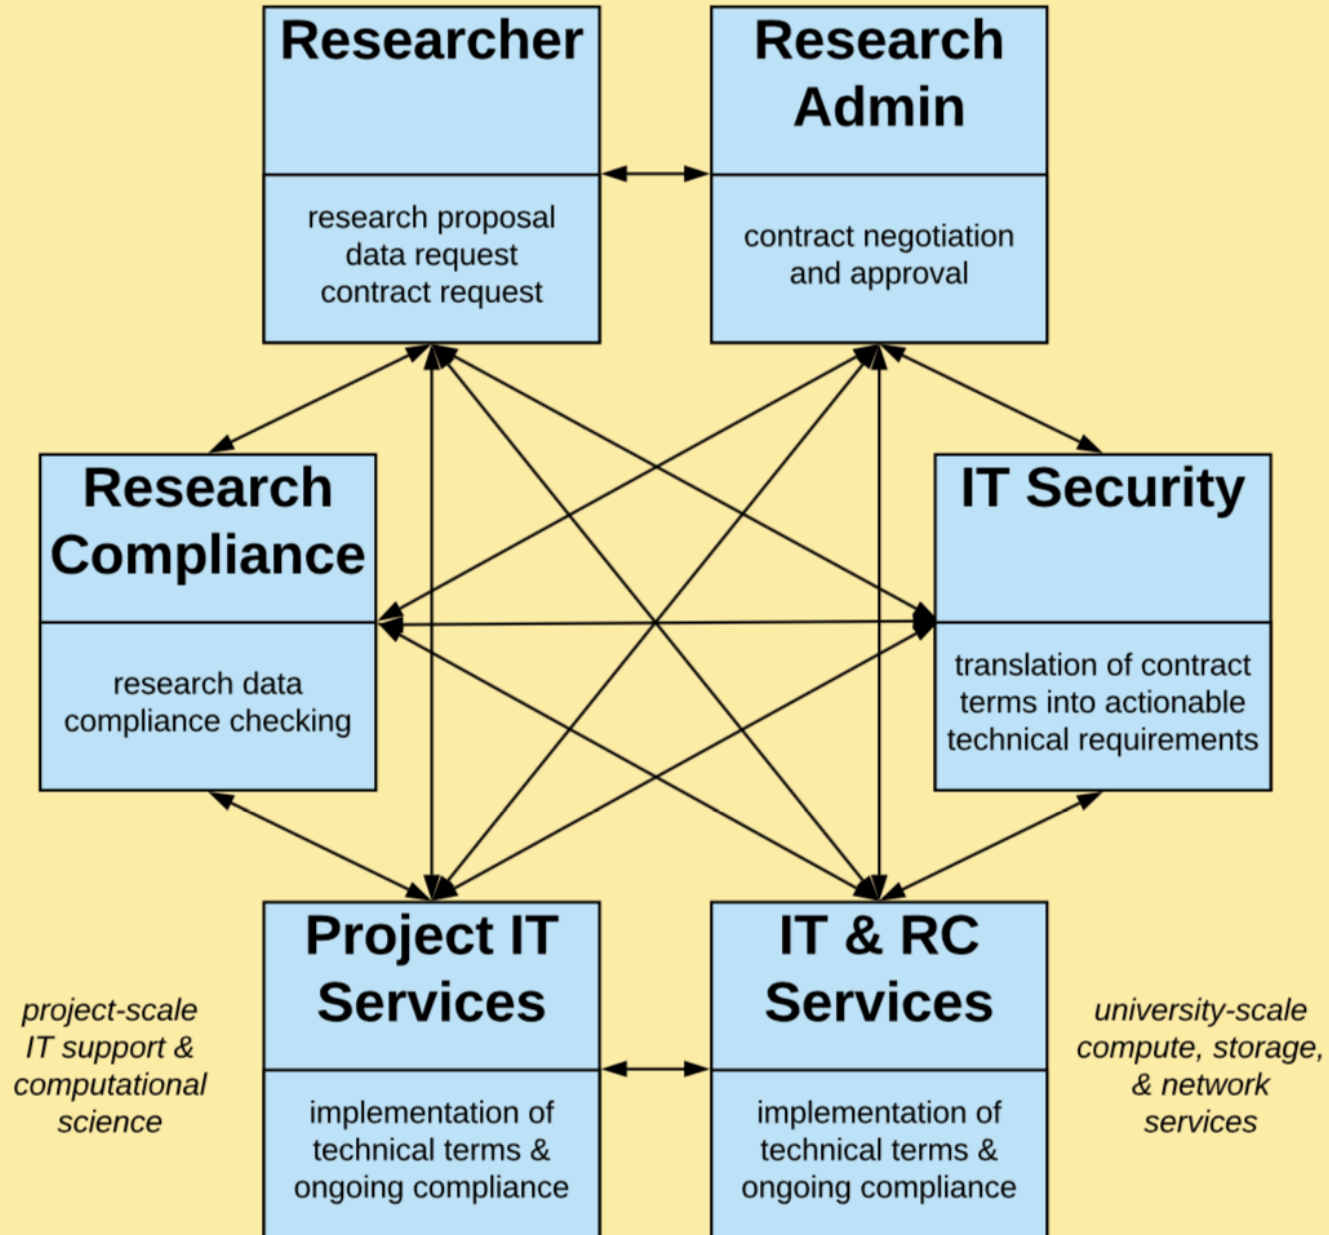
Researcher

research proposal
data request
contract request

Research Admin

contract negotiation and approval

Research Compliance

research data compliance checking

IT Security

translation of contract terms into actionable technical requirements

project-scale IT support & computational science

Project IT Services

implementation of technical terms & ongoing compliance

IT & RC Services

implementation of technical terms & ongoing compliance

university-scale compute, storage, & network services